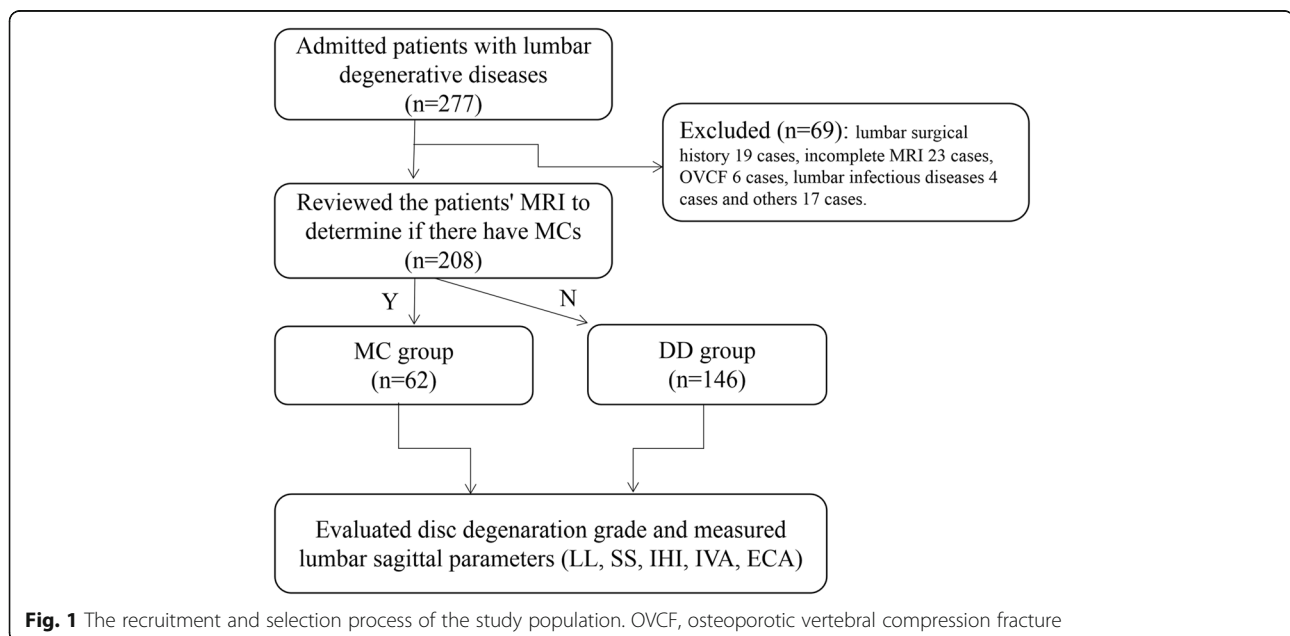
Admitted patients with lumbar degenerative diseases (n=277)

Excluded (n=69): lumbar surgical history 19 cases, incomplete MRI 23 cases, OVCF 6 cases, lumbar infectious diseases 4 cases and others 17 cases.

Reviewed the patients' MRI to determine if there have MCs (n=208)

Y

N

MC group (n=62)

DD group (n=146)

Evaluated disc degenaration grade and measured lumbar sagittal parameters (LL, SS, IHI, IVA, ECA)

**Fig. 1** The recruitment and selection process of the study population. OVCF, osteoporotic vertebral compression fracture